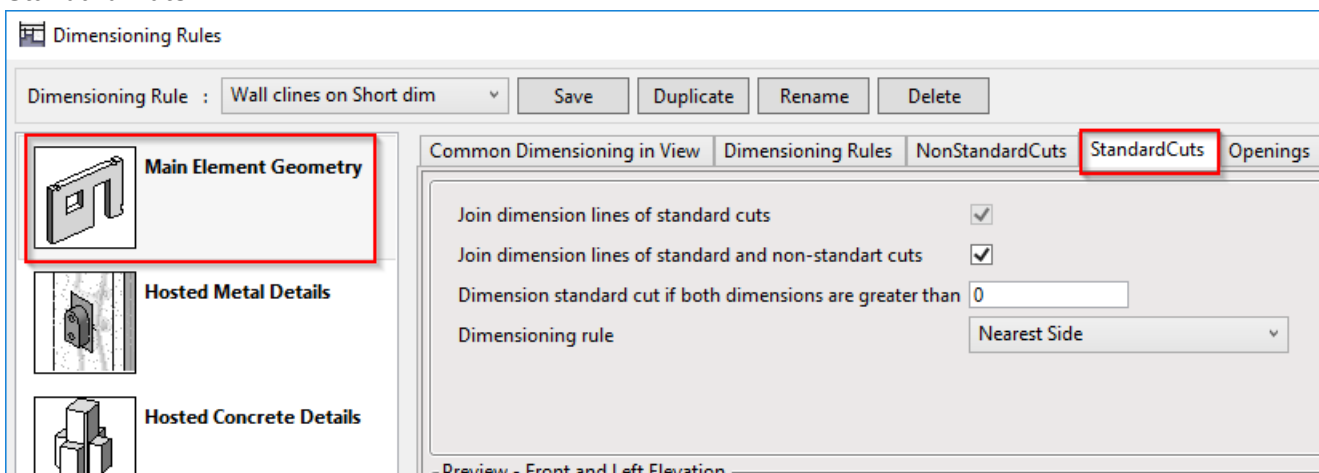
Dimensioning Rules

Dimensioning Rule : Wall clines on Short dim

Save

Duplicate

Rename

Delete

Main Element Geometry

Hosted Metal Details

Hosted Concrete Details

Common Dimensioning in View

Dimensioning Rules

NonStandardCuts

StandardCuts

Openings

Join dimension lines of standard cuts

Join dimension lines of standard and non-standart cuts

Dimension standard cut if both dimensions are greater than 0

Dimensioning rule Nearest Side

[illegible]